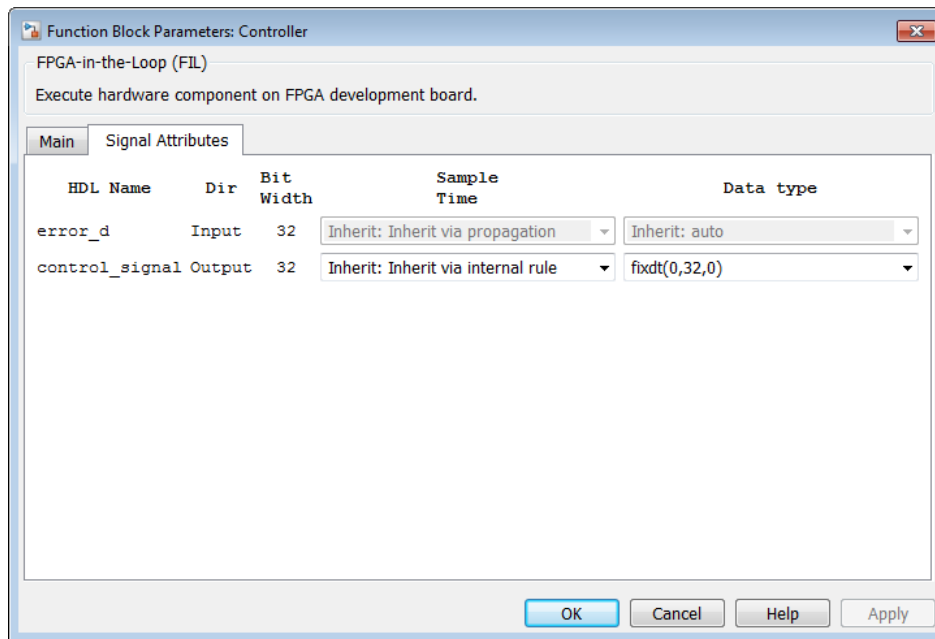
Function Block Parameters: Controller

FPGA-in-the-Loop (FIL)

Execute hardware component on FPGA development board.

Main | Signal Attributes

| HDL Name | Dir | Bit Width | Sample Time | Data type |
|---|---|---|---|---|
| error_d | Input | 32 | Inherit: Inherit via propagation | Inherit: auto |
| control_signal | Output | 32 | Inherit: Inherit via internal rule | fixdt(0,32,0) |

OK | Cancel | Help | Apply